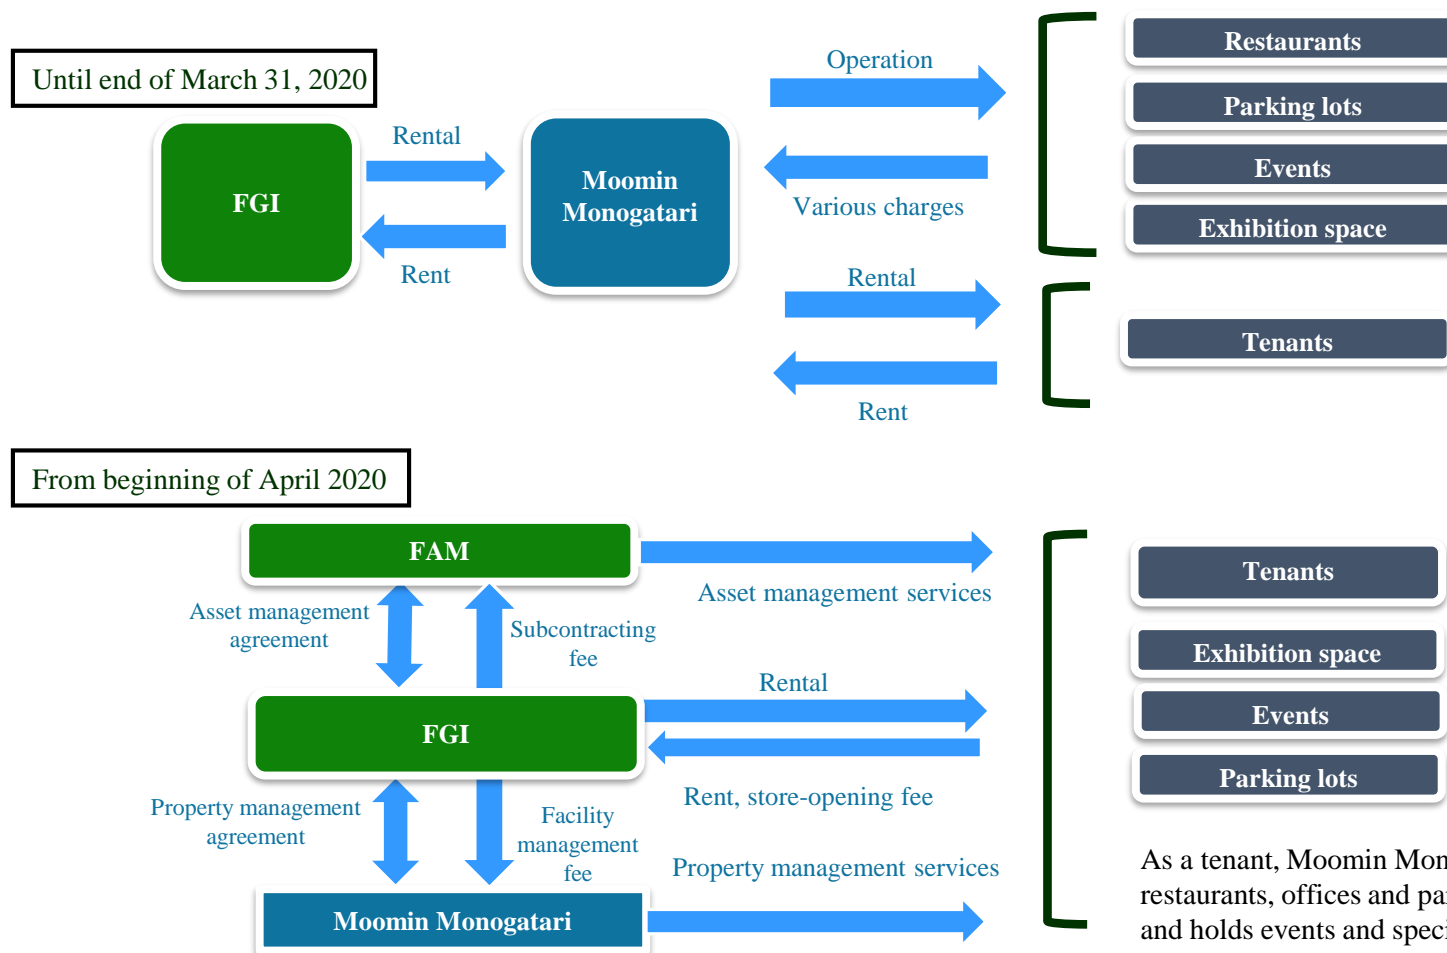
Until end of March 31, 2020

FGI

Rental

Rent

Moomin Monogatari

Operation

Various charges

Rental

Rent

Restaurants

Parking lots

Events

Exhibition space

Tenants

From beginning of April 2020

FAM

Asset management agreement

Subcontracting fee

Asset management services

FGI

Rental

Rent, store-opening fee

Property management agreement

Facility management fee

Property management services

Moomin Monogatari

Tenants

Exhibition space

Events

Parking lots

As a tenant, Moomin Mon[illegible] restaurants, offices and pa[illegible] and holds events and speci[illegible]